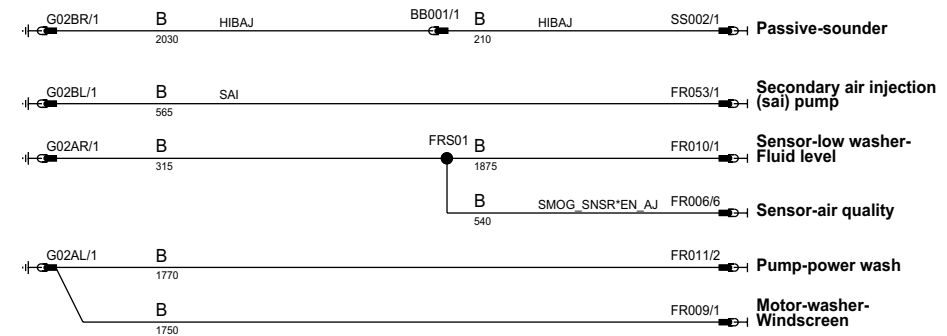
G02BR/1 B 2030 HIBAJ BB001/1 B 210 HIBAJ SS002/1 Passive-sounder

G02BL/1 B 565 SAI FR053/1 Secondary air injection (sai) pump

G02AR/1 B 315 FRS01 B 1875 FR010/1 Sensor-low washer-Fluid level

B 540 SMOG_SNSR*EN_AJ FR006/6 Sensor-air quality

G02AL/1 B 1770 FR011/2 Pump-power wash

B 1750 FR009/1 Motor-washer-Windscreen